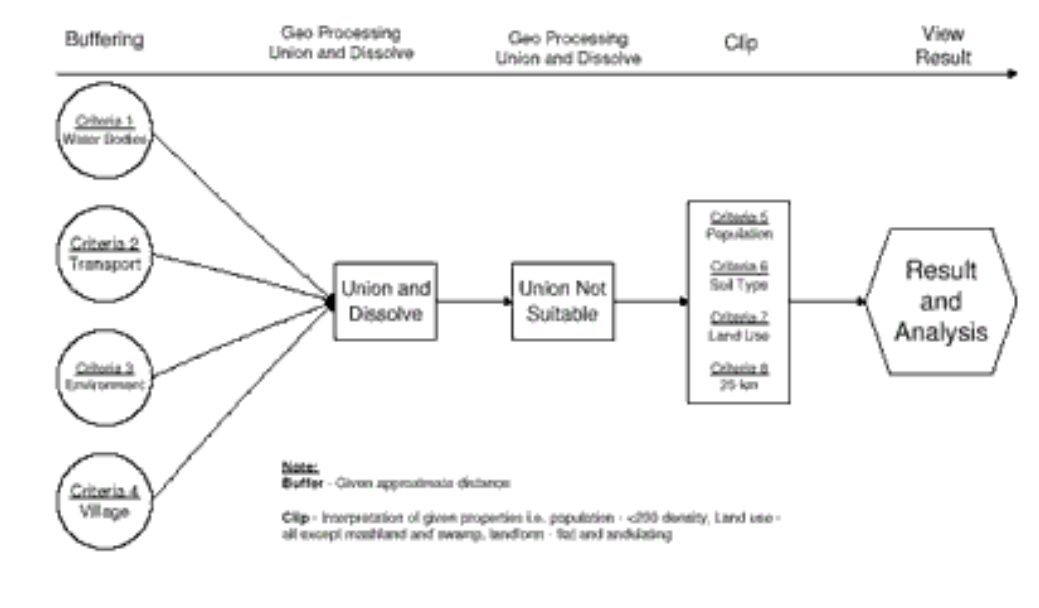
Buffering

Geo Processing Union and Dissolve

Geo Processing Union and Dissolve

Clip

View Result

Criteria 1 Water Bodies

Criteria 2 Transport

Criteria 3 Environment

Criteria 4 Village

Union and Dissolve

Union Not Suitable

Criteria 5 Population

Criteria 6 Soil Type

Criteria 7 Land Use

Criteria 8 25 km

Result and Analysis

Note:
Buffer - Given approximate distance

Clip - Interpretation of given properties i.e. population - <200 density, Land use - all except mashland and swamp, landform - flat and andulating